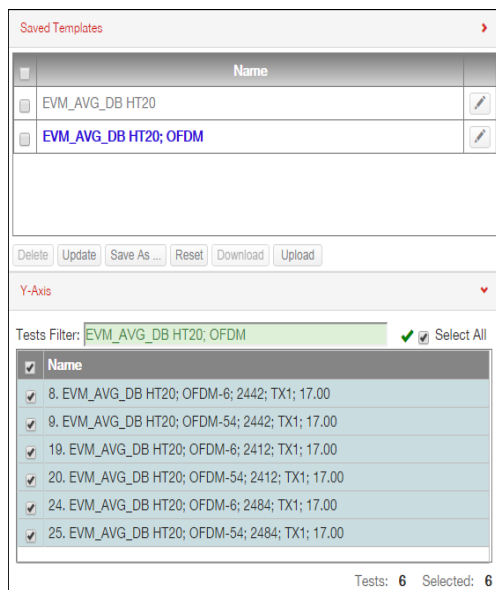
Saved Templates

| | Name | |
|---|---|---|
| | EVM_AVG_DB HT20 | |
| | EVM_AVG_DB HT20; OFDM | |

Delete Update Save As ... Reset Download Upload

Y-Axis

Tests Filter: EVM_AVG_DB HT20; OFDM Select All

| | Name |
|---|---|
| | 8. EVM_AVG_DB HT20; OFDM-6; 2442; TX1; 17.00 |
| | 9. EVM_AVG_DB HT20; OFDM-54; 2442; TX1; 17.00 |
| | 19. EVM_AVG_DB HT20; OFDM-6; 2412; TX1; 17.00 |
| | 20. EVM_AVG_DB HT20; OFDM-54; 2412; TX1; 17.00 |
| | 24. EVM_AVG_DB HT20; OFDM-6; 2484; TX1; 17.00 |
| | 25. EVM_AVG_DB HT20; OFDM-54; 2484; TX1; 17.00 |

Tests: 6 Selected: 6